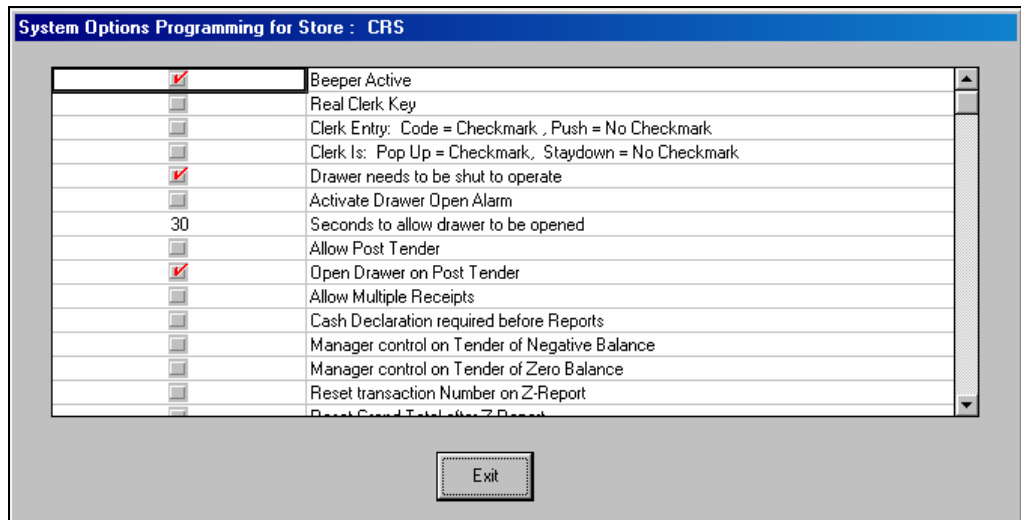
System Options Programming for Store : CRS

| | |
|---|---|
| ✔ | Beeper Active |
| | Real Clerk Key |
| | Clerk Entry: Code = Checkmark , Push = No Checkmark |
| | Clerk Is: Pop Up = Checkmark, Staydown = No Checkmark |
| ✔ | Drawer needs to be shut to operate |
| | Activate Drawer Open Alarm |
| 30 | Seconds to allow drawer to be opened |
| | Allow Post Tender |
| ✔ | Open Drawer on Post Tender |
| | Allow Multiple Receipts |
| | Cash Declaration required before Reports |
| | Manager control on Tender of Negative Balance |
| | Manager control on Tender of Zero Balance |
| | Reset transaction Number on Z-Report |
| | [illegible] |

Exit